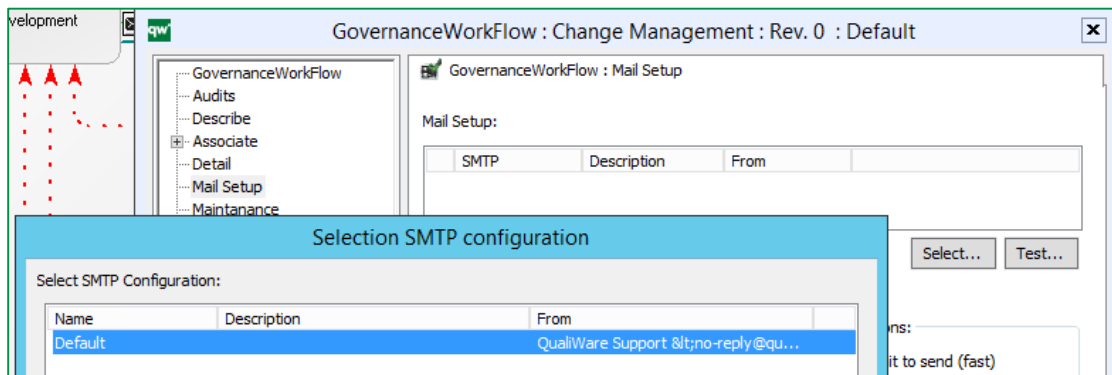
velopment

qw GovernanceWorkFlow : Change Management : Rev. 0 : Default

GovernanceWorkFlow
Audits
Describe
Associate
Detail
Mail Setup
Maintanance

GovernanceWorkFlow : Mail Setup

Mail Setup:

| SMTP | Description | From |
|---|---|---|

Select... Test...

ons:

it to send (fast)

Selection SMTP configuration

Select SMTP Configuration:

| Name | Description | From |
|---|---|---|
| Default | | QualiWare Support &lt;no-reply@qu... |